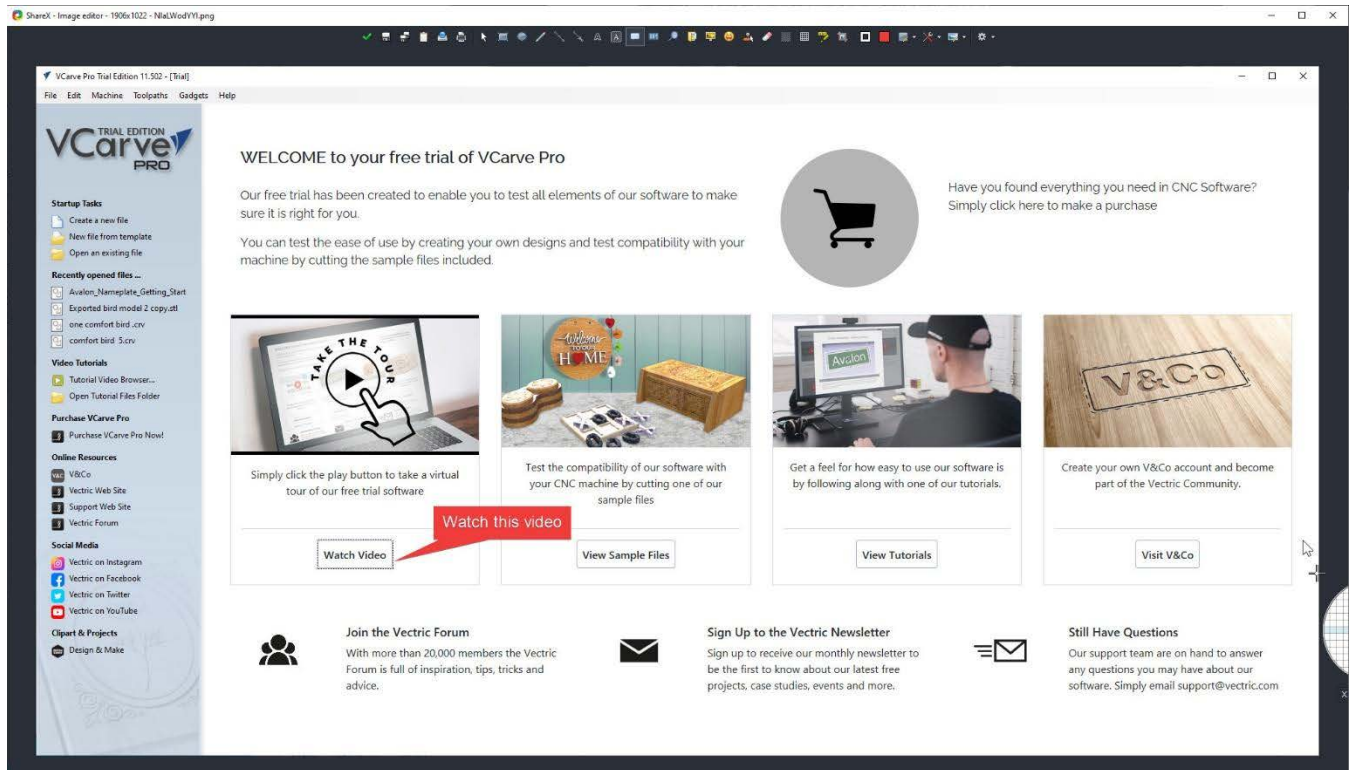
ShareX - Image editor - 1906x1022 - NlaLWodVYI.png

VCarve Pro Trial Edition 11.502 - [Trial]

File Edit Machine Toolpaths Gadgets Help

VCarve TRIAL EDITION PRO

Startup Tasks
Create a new file
New file from template
Open an existing file

Recently opened files ...
Avalon_Nameplate_Getting_Start
Exported bird model 2 copy.stl
one comfort bird .crv
comfort bird 5.crv

Video Tutorials
Tutorial Video Browser...
Open Tutorial Files Folder

Purchase VCarve Pro
Purchase VCarve Pro Now!

Online Resources
V&Co
Vectric Web Site
Support Web Site
Vectric Forum

Social Media
Vectric on Instagram
Vectric on Facebook
Vectric on Twitter
Vectric on YouTube

Clipart & Projects
Design & Make

WELCOME to your free trial of VCarve Pro

Our free trial has been created to enable you to test all elements of our software to make sure it is right for you.

You can test the ease of use by creating your own designs and test compatibility with your machine by cutting the sample files included.

Have you found everything you need in CNC Software? Simply click here to make a purchase

TAKE THE TOUR

Welcome to our HOME

Avalon

V&Co

Simply click the play button to take a virtual tour of our free trial software

Watch this video

Watch Video

Test the compatibility of our software with your CNC machine by cutting one of our sample files

View Sample Files

Get a feel for how easy to use our software is by following along with one of our tutorials.

View Tutorials

Create your own V&Co account and become part of the Vectric Community.

Visit V&Co

Join the Vectric Forum
With more than 20,000 members the Vectric Forum is full of inspiration, tips, tricks and advice.

Sign Up to the Vectric Newsletter
Sign up to receive our monthly newsletter to be the first to know about our latest free projects, case studies, events and more.

Still Have Questions
Our support team are on hand to answer any questions you may have about our software. Simply email support@vectric.com